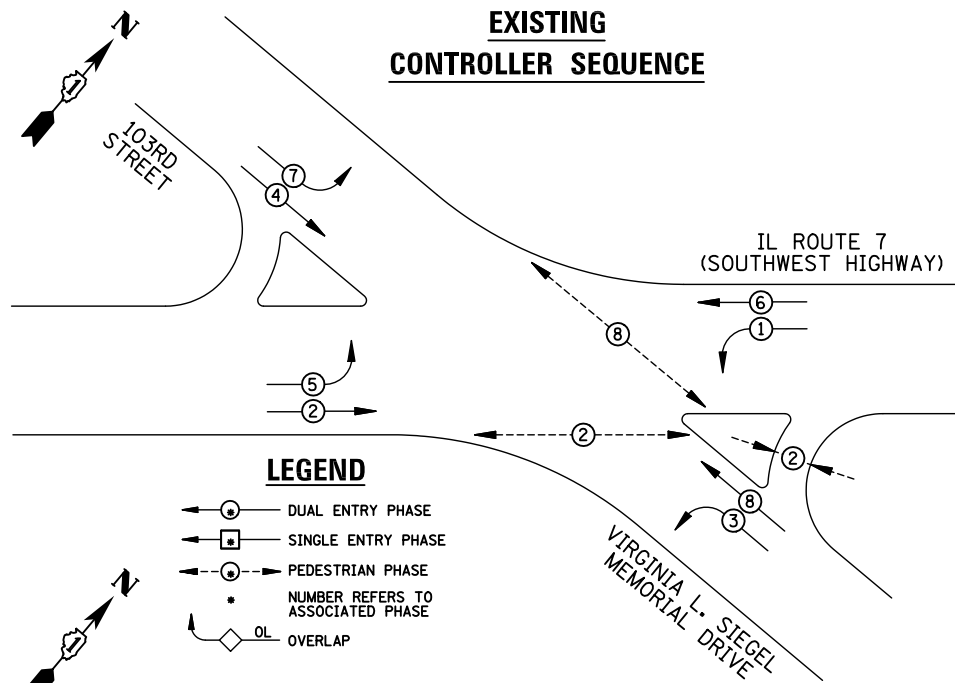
EXISTING
CONTROLLER SEQUENCE

N

103RD
STREET

7
4

IL ROUTE 7
(SOUTHWEST HIGHWAY)

6
1

8

5
2

2

2

8
3

VIRGINIA L. SIEGEL
MEMORIAL DRIVE

LEGEND

* DUAL ENTRY PHASE
* SINGLE ENTRY PHASE
* PEDESTRIAN PHASE
* NUMBER REFERS TO ASSOCIATED PHASE
OL OVERLAP

N